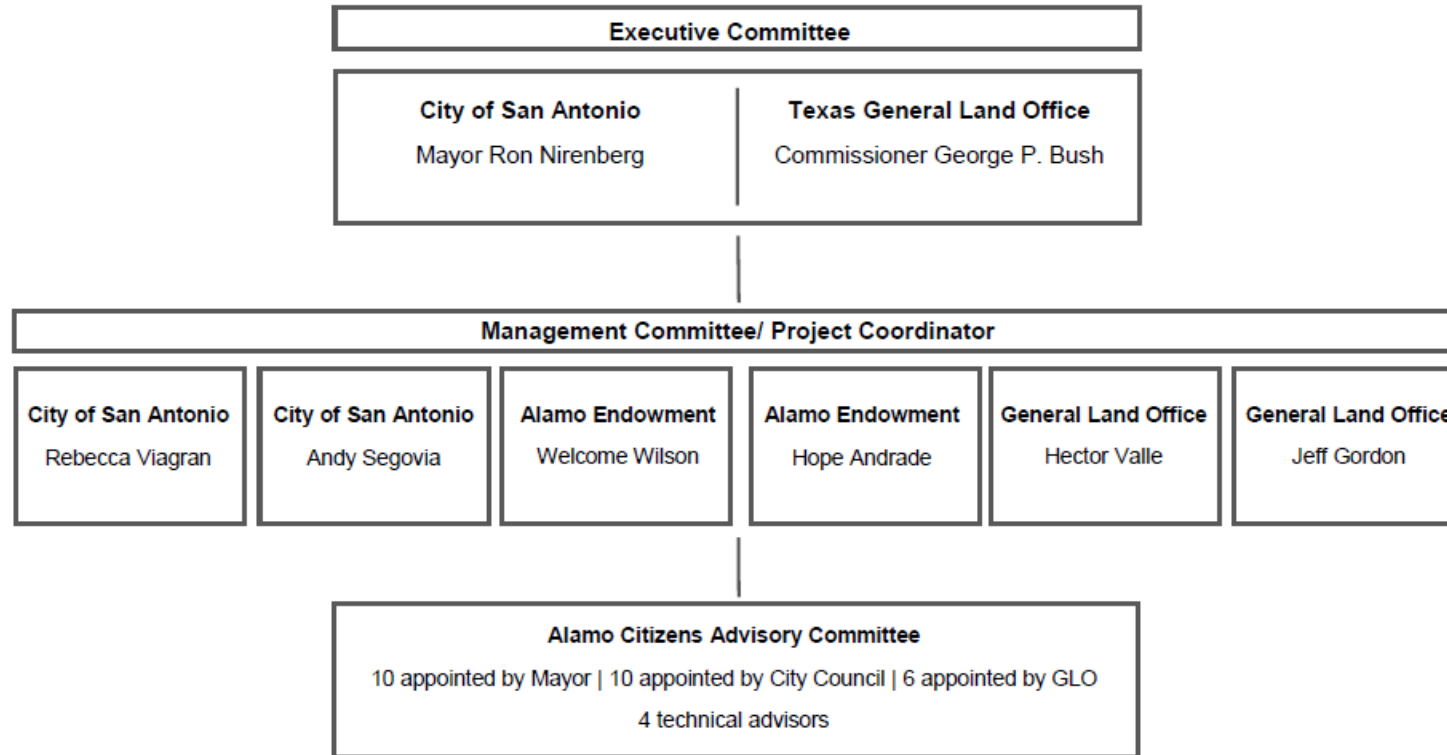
Executive Committee

City of San Antonio
Mayor Ron Nirenberg

Texas General Land Office
Commissioner George P. Bush

Management Committee/ Project Coordinator

City of San Antonio
Rebecca Viagran

City of San Antonio
Andy Segovia

Alamo Endowment
Welcome Wilson

Alamo Endowment
Hope Andrade

General Land Office
Hector Valle

General Land Office
Jeff Gordon

Alamo Citizens Advisory Committee
10 appointed by Mayor | 10 appointed by City Council | 6 appointed by GLO
4 technical advisors